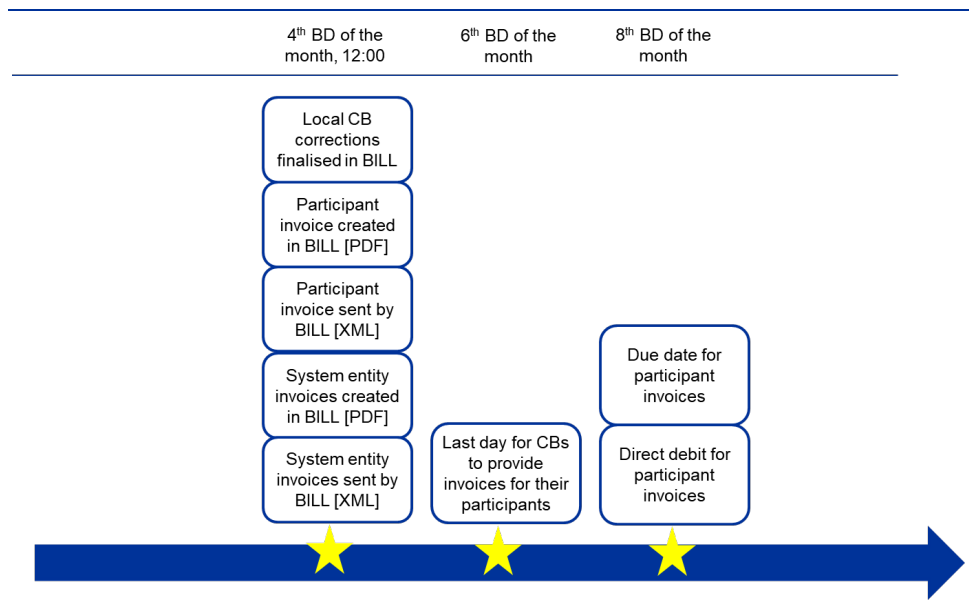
4$^{th}$ BD of the month, 12:00

6$^{th}$ BD of the month

8$^{th}$ BD of the month

Local CB corrections finalised in BILL

Participant invoice created in BILL [PDF]

Participant invoice sent by BILL [XML]

System entity invoices created in BILL [PDF]

System entity invoices sent by BILL [XML]

Last day for CBs to provide invoices for their participants

Due date for participant invoices

Direct debit for participant invoices